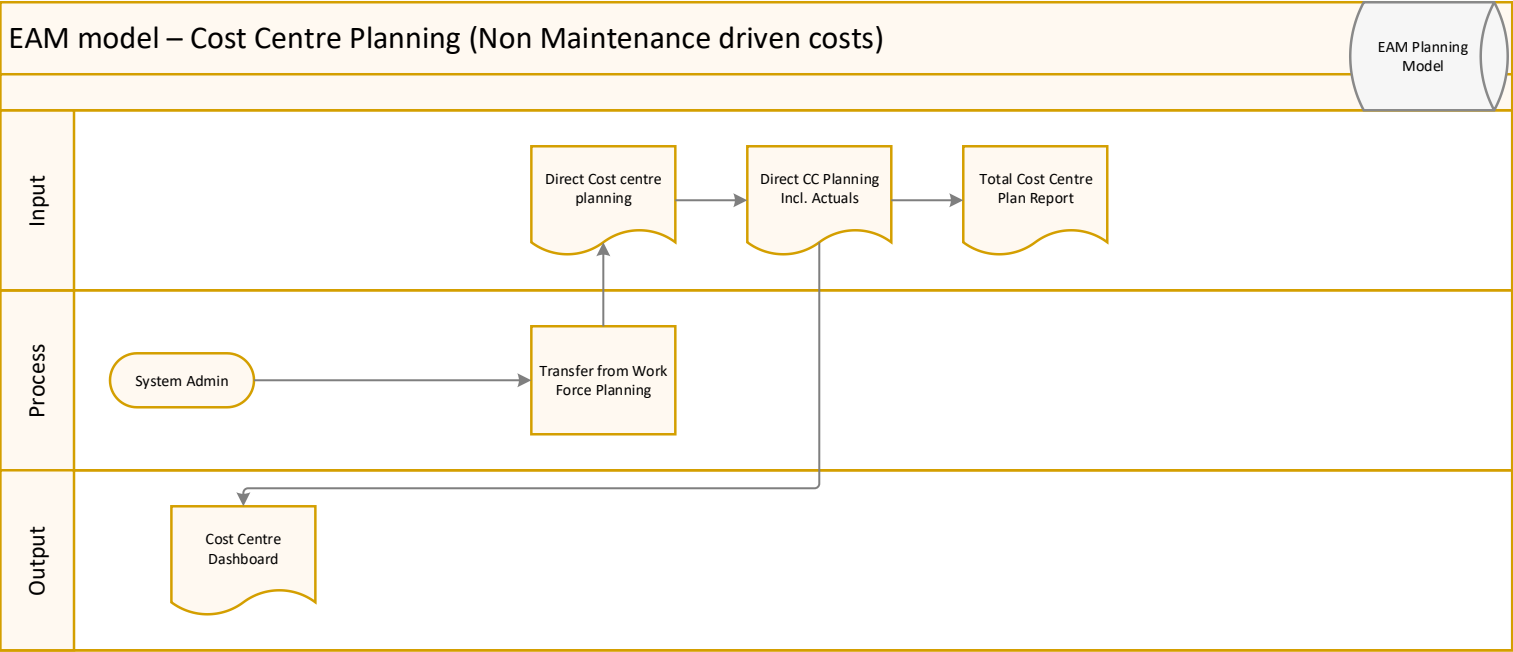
EAM model – Cost Centre Planning (Non Maintenance driven costs)

EAM Planning Model

Input

Direct Cost centre planning

Direct CC Planning Incl. Actuals

Total Cost Centre Plan Report

Process

System Admin

Transfer from Work Force Planning

Output

Cost Centre Dashboard